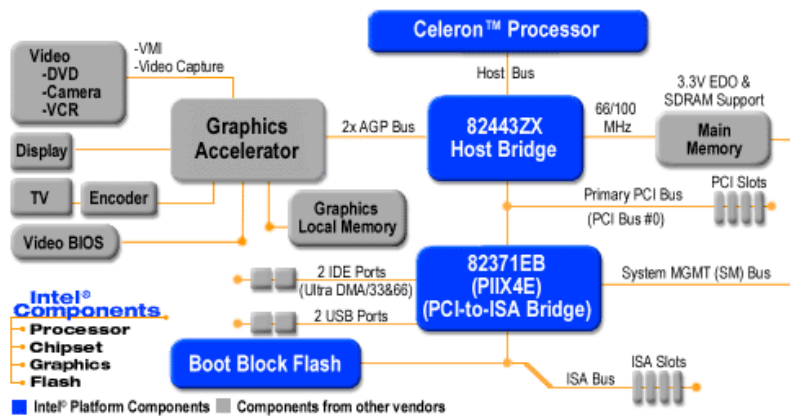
Celeron™ Processor

Video
-DVD
-Camera
-VCR

-VMI
-Video Capture

Host Bus

3.3V EDO & SDRAM Support

Graphics Accelerator

2x AGP Bus

82443ZX
Host Bridge

66/100 MHz

Main Memory

Display

TV

Encoder

Graphics Local Memory

Primary PCI Bus

(PCI Bus #0)

PCI Slots

Video BIOS

2 IDE Ports
(Ultra DMA/33&66)

82371EB
(PIIX4E)
(PCI-to-ISA Bridge)

System MGMT (SM) Bus

Intel® Components
Processor
Chipset
Graphics
Flash

2 USB Ports

Boot Block Flash

ISA Slots

ISA Bus

Intel® Platform Components
Components from other vendors